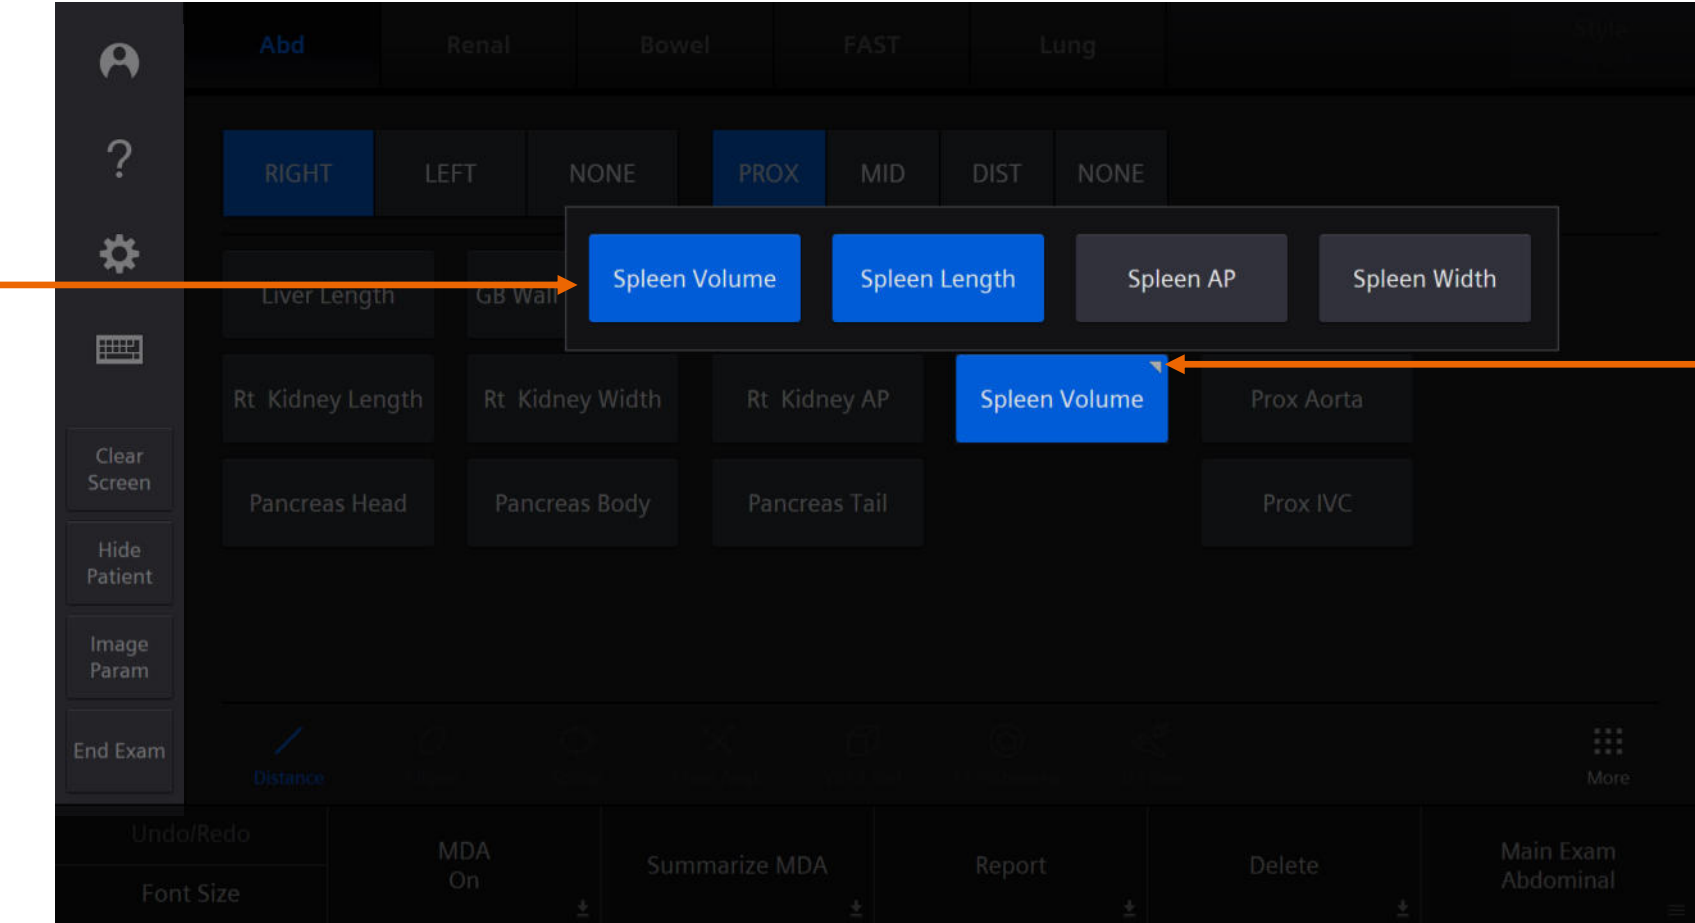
Abd Renal Bowel FAST Lung

RIGHT LEFT NONE PROX MID DIST NONE

Spleen Volume Spleen Length Spleen AP Spleen Width

Liver Length GB Wall

Rt Kidney Length Rt Kidney Width Rt Kidney AP Spleen Volume Prox Aorta

Pancreas Head Pancreas Body Pancreas Tail Prox IVC

Clear Screen

Hide Patient

Image Param

End Exam

Distance

More

Undo/Redo

Font Size

MDA On

Summarize MDA

Report

Delete

Main Exam Abdominal